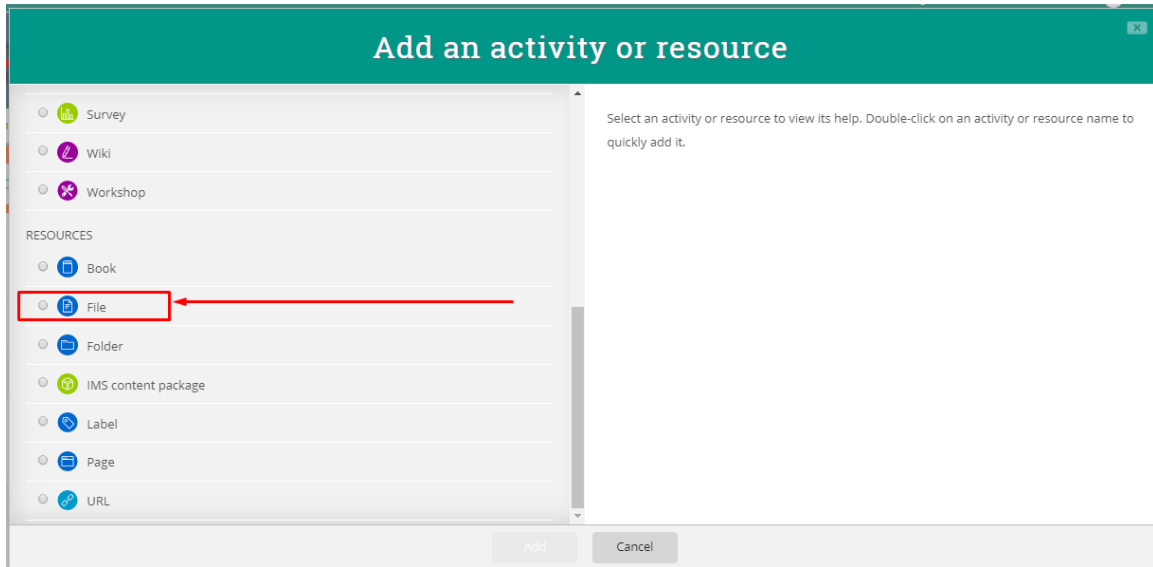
Add an activity or resource

Survey

Wiki

Workshop

RESOURCES

Book

File

Folder

IMS content package

Label

Page

URL

Select an activity or resource to view its help. Double-click on an activity or resource name to quickly add it.

Add

Cancel